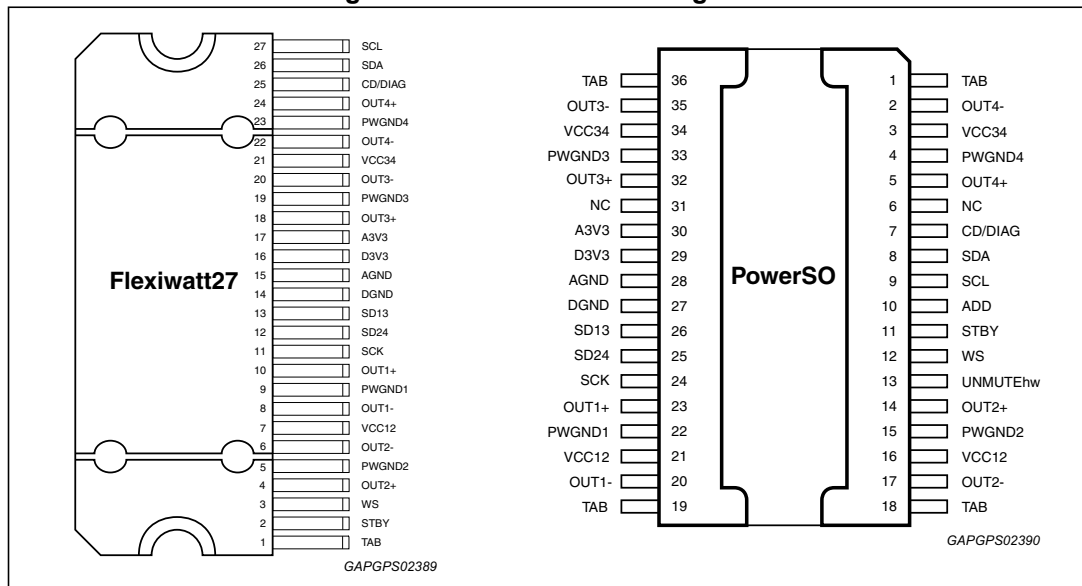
Flexiwatt27

27 SCL
26 SDA
25 CD/DIAG
24 OUT4+
23 PWGND4
22 OUT4-
21 VCC34
20 OUT3-
19 PWGND3
18 OUT3+
17 A3V3
16 D3V3
15 AGND
14 DGND
13 SD13
12 SD24
11 SCK
10 OUT1+
9 PWGND1
8 OUT1-
7 VCC12
6 OUT2-
5 PWGND2
4 OUT2+
3 WS
2 STBY
1 TAB

GAPGPS02389

PowerSO

TAB 36
OUT3- 35
VCC34 34
PWGND3 33
OUT3+ 32
NC 31
A3V3 30
D3V3 29
AGND 28
DGND 27
SD13 26
SD24 25
SCK 24
OUT1+ 23
PWGND1 22
VCC12 21
OUT1- 20
TAB 19

1 TAB
2 OUT4-
3 VCC34
4 PWGND4
5 OUT4+
6 NC
7 CD/DIAG
8 SDA
9 SCL
10 ADD
11 STBY
12 WS
13 UNMUTEhw
14 OUT2+
15 PWGND2
16 VCC12
17 OUT2-
18 TAB

GAPGPS02390